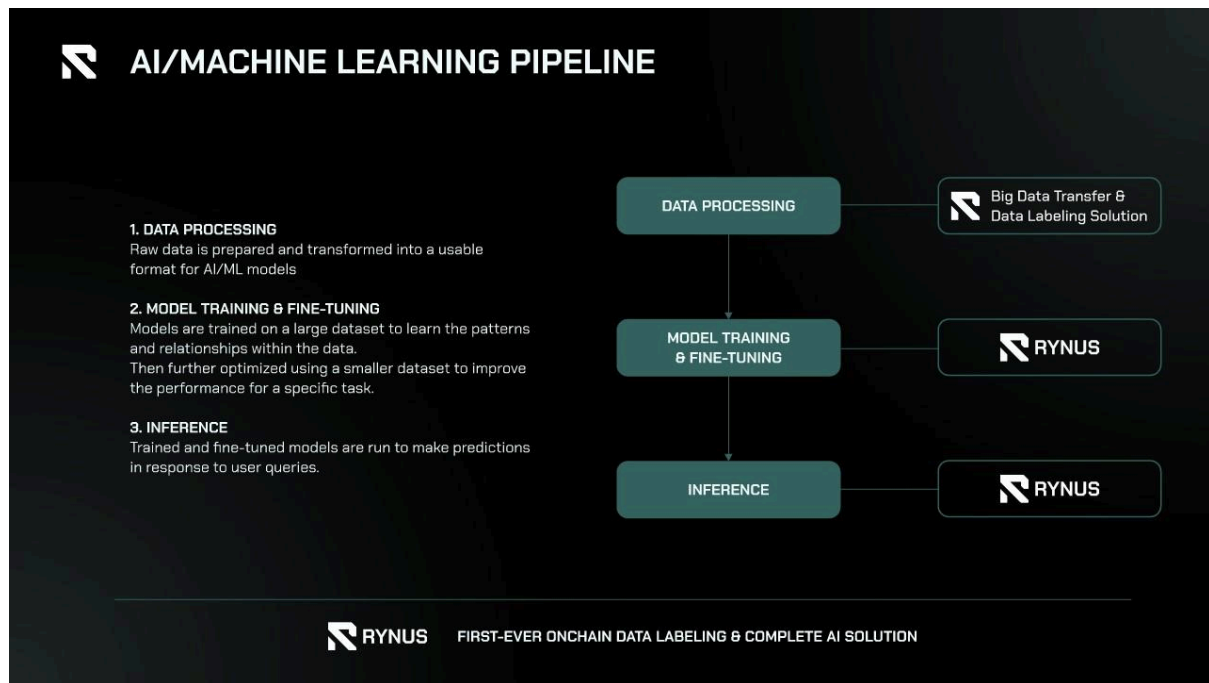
AI/MACHINE LEARNING PIPELINE

1. DATA PROCESSING
Raw data is prepared and transformed into a usable format for AI/ML models

2. MODEL TRAINING & FINE-TUNING
Models are trained on a large dataset to learn the patterns and relationships within the data.
Then further optimized using a smaller dataset to improve the performance for a specific task.

3. INFERENCE
Trained and fine-tuned models are run to make predictions in response to user queries.

DATA PROCESSING

Big Data Transfer & Data Labeling Solution

MODEL TRAINING & FINE-TUNING

RYNUS

INFERENCE

RYNUS

RYNUS FIRST-EVER ONCHAIN DATA LABELING & COMPLETE AI SOLUTION